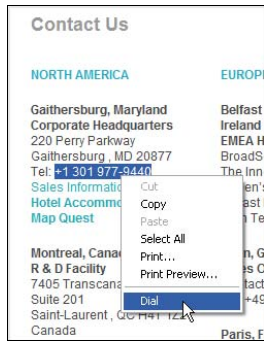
Contact Us

NORTH AMERICA

Gaithersburg, Maryland
Corporate Headquarters
220 Perry Parkway
Gaithersburg , MD 20877
Tel: +1 301 977-9440
Sales Informati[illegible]
Hotel Accomm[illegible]
Map Quest

Montreal, Cana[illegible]
R & D Facility
7405 Transcan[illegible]
Suite 201
Saint-Laurent , Q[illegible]
Canada

EUROP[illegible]

Belfast
Ireland
EMEA H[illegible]
BroadS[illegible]
The Inn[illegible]
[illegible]en's
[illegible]ast
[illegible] Te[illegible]

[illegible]n, G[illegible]
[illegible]es O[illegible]
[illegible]tact
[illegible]+49

Paris, F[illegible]

Cut
Copy
Paste
Select All
Print...
Print Preview...
Dial